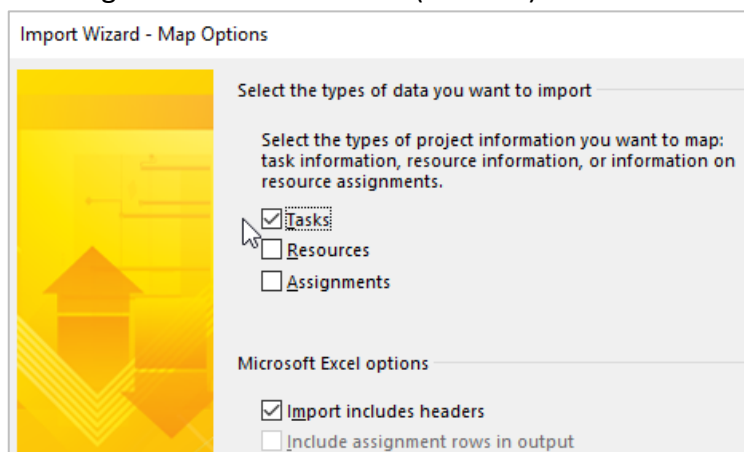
Import Wizard - Map Options

Select the types of data you want to import

Select the types of project information you want to map: task information, resource information, or information on resource assignments.

☑ Tasks
☐ Resources
☐ Assignments

Microsoft Excel options

☑ Import includes headers
☐ Include assignment rows in output